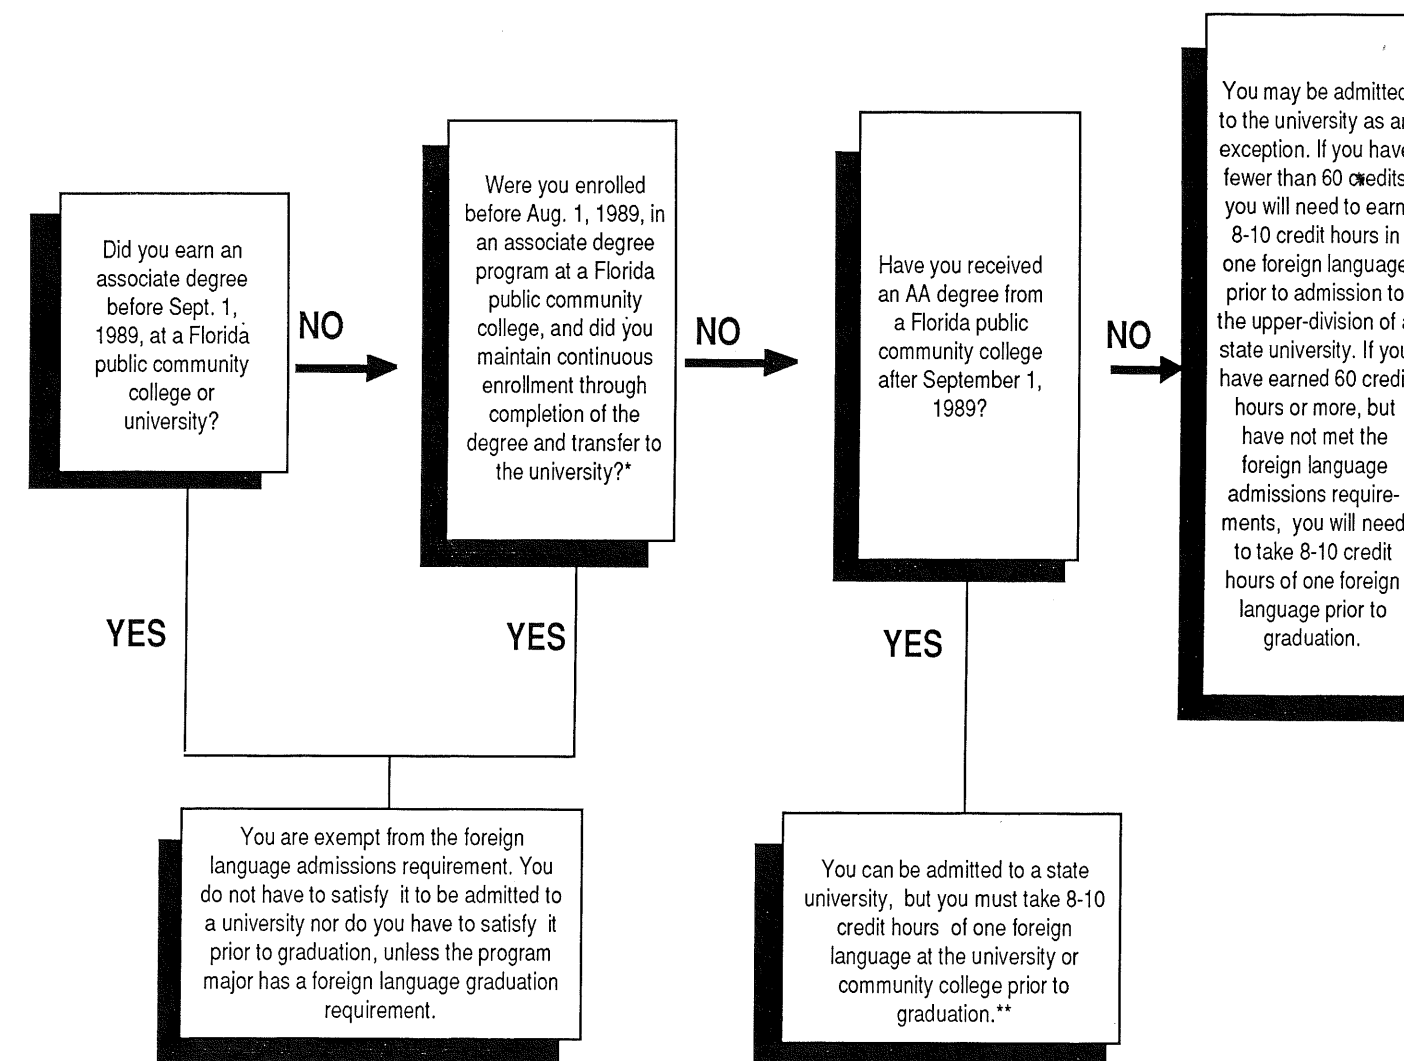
Did you earn an associate degree before Sept. 1, 1989, at a Florida public community college or university?

NO

Were you enrolled before Aug. 1, 1989, in an associate degree program at a Florida public community college, and did you maintain continuous enrollment through completion of the degree and transfer to the university?*

NO

Have you received an AA degree from a Florida public community college after September 1, 1989?

NO

You may be admitted to the university as an exception. If you have fewer than 60 credits you will need to earn 8-10 credit hours in one foreign language prior to admission to the upper-division of a state university. If you have earned 60 credi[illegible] hours or more, but have not met the foreign language admissions requirements, you will need to take 8-10 credit hours of one foreign language prior to graduation.

YES

YES

YES

You are exempt from the foreign language admissions requirement. You do not have to satisfy it to be admitted to a university nor do you have to satisfy it prior to graduation, unless the program major has a foreign language graduation requirement.

You can be admitted to a state university, but you must take 8-10 credit hours of one foreign language at the university or community college prior to graduation.**